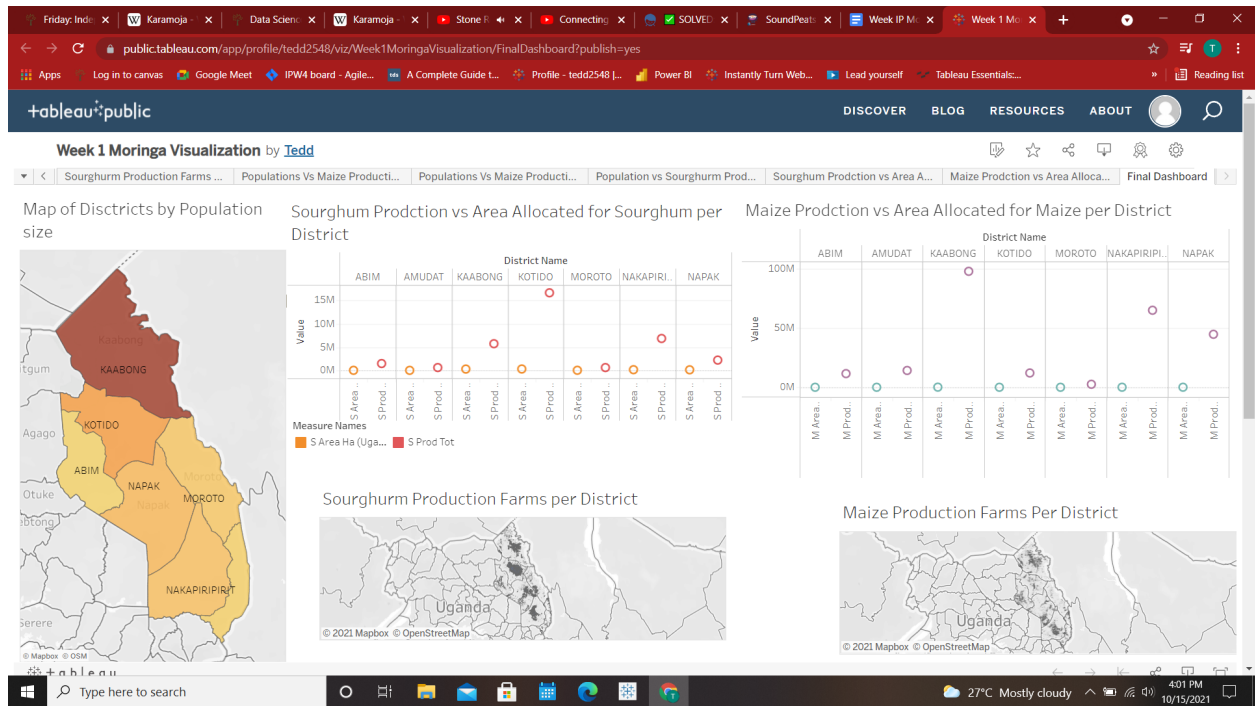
Friday: Inde | Karamoja | Data Scienc | Karamoja | Stone R | Connecting | SOLVED | SoundPeats | Week IP Mo | Week 1 Mo

public.tableau.com/app/profile/tedd2548/viz/Week1MoringaVisualization/FinalDashboard?publish=yes

Apps | Log in to canvas | Google Meet | IPW4 board - Agile... | A Complete Guide t... | Profile - tedd2548 |... | Power BI | Instantly Turn Web... | Lead yourself | Tableau Essentials:... | Reading list

+ableau public | DISCOVER | BLOG | RESOURCES | ABOUT

Week 1 Moringa Visualization by Tedd

Sourghurm Production Farms ... | Populations Vs Maize Producti... | Populations Vs Maize Producti... | Population vs Sourghurm Prod... | Sourghum Prodction vs Area A... | Maize Prodction vs Area Alloca... | Final Dashboard

Map of Disctricts by Population size

Kaabong
KAABONG
itgum
Agago
KOTIDO
ABIM
Otuke
NAPAK
Napak
Moroto
MOROTO
ebtong
NAKAPIRIPIRIT
Serere
© Mapbox © OSM

Sourghum Prodction vs Area Allocated for Sourghum per District

District Name
ABIM | AMUDAT | KAABONG | KOTIDO | MOROTO | NAKAPIRI.. | NAPAK
Value
15M
10M
5M
0M
S Area.. | S Prod.. | S Area.. | S Prod.. | S Area.. | S Prod.. | S Area.. | S Prod.. | S Area.. | S Prod.. | S Area.. | S Prod.. | S Area.. | S Prod..
Measure Names
S Area Ha (Uga... | S Prod Tot

Maize Prodction vs Area Allocated for Maize per District

District Name
ABIM | AMUDAT | KAABONG | KOTIDO | MOROTO | NAKAPIRIPI.. | NAPAK
Value
100M
50M
0M
M Area.. | M Prod.. | M Area.. | M Prod.. | M Area.. | M Prod.. | M Area.. | M Prod.. | M Area.. | M Prod.. | M Area.. | M Prod.. | M Area.. | M Prod..

Sourghurm Production Farms per District

Uganda
© 2021 Mapbox © OpenStreetMap

Maize Production Farms Per District

Uganda
© 2021 Mapbox © OpenStreetMap

+ableau

Type here to search
27°C Mostly cloudy
4:01 PM
10/15/2021